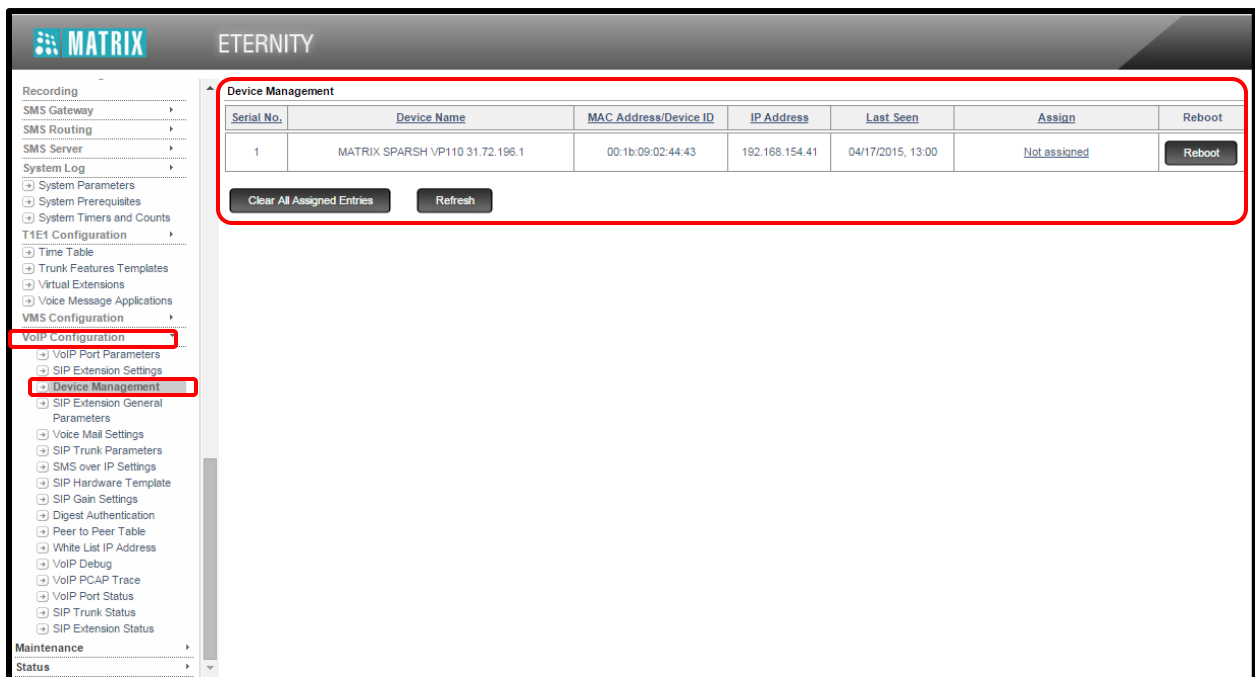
MATRIX ETERNITY

Recording
SMS Gateway
SMS Routing
SMS Server
System Log
System Parameters
System Prerequisites
System Timers and Counts
T1E1 Configuration
Time Table
Trunk Features Templates
Virtual Extensions
Voice Message Applications
VMS Configuration
VoIP Configuration
VoIP Port Parameters
SIP Extension Settings
Device Management
SIP Extension General Parameters
Voice Mail Settings
SIP Trunk Parameters
SMS over IP Settings
SIP Hardware Template
SIP Gain Settings
Digest Authentication
Peer to Peer Table
White List IP Address
VoIP Debug
VoIP PCAP Trace
VoIP Port Status
SIP Trunk Status
SIP Extension Status
Maintenance
Status

Device Management

| Serial No. | Device Name | MAC Address/Device ID | IP Address | Last Seen | Assign | Reboot |
|---|---|---|---|---|---|---|
| 1 | MATRIX SPARSH VP110 31.72.196.1 | 00:1b:09:02:44:43 | 192.168.154.41 | 04/17/2015, 13:00 | Not assigned | Reboot |

Clear All Assigned Entries
Refresh